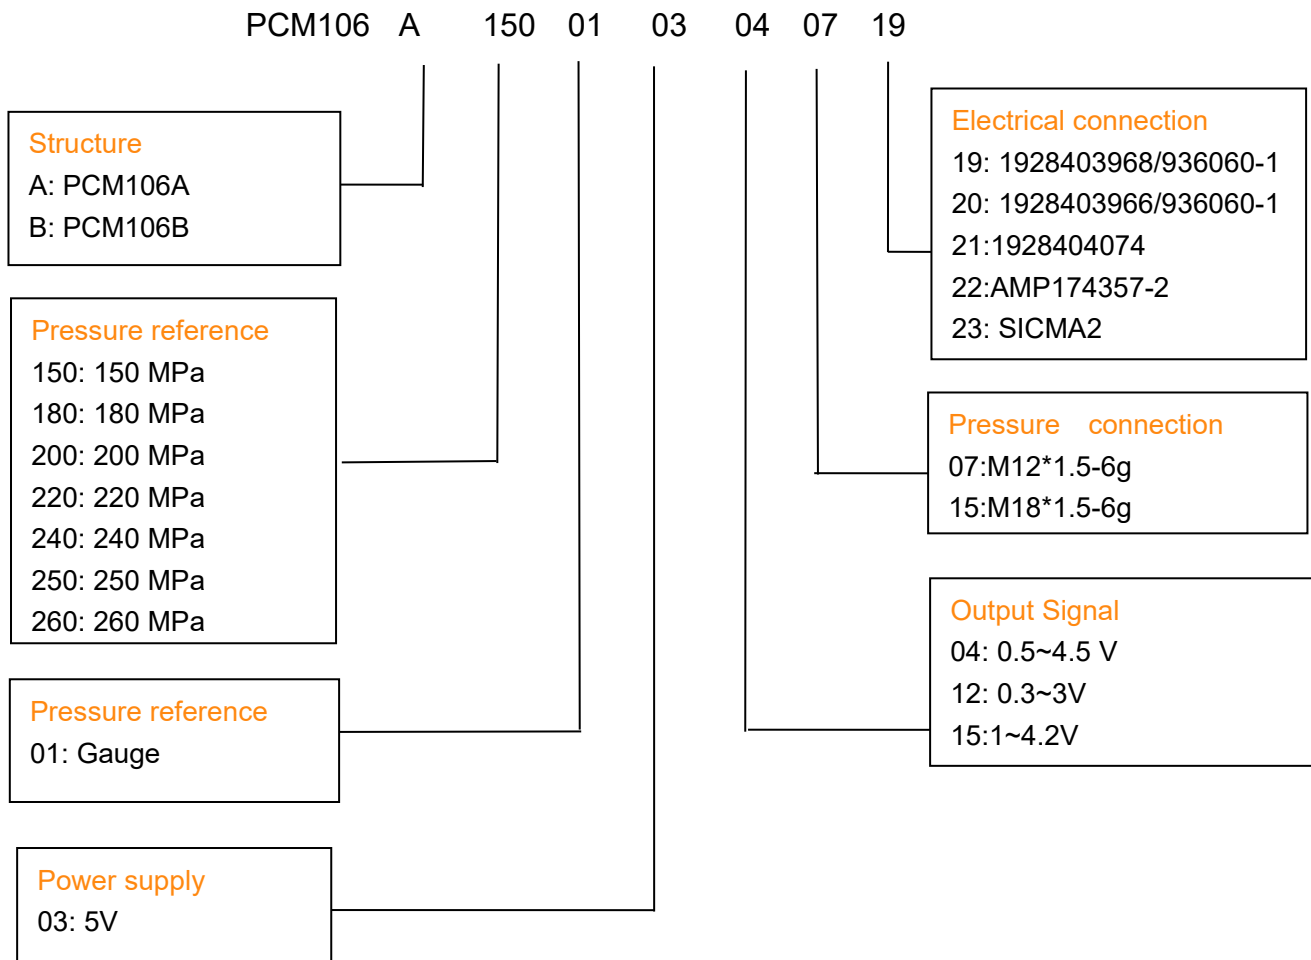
PCM106 A 150 01 03 04 07 19

Structure
A: PCM106A
B: PCM106B

Pressure reference
150: 150 MPa
180: 180 MPa
200: 200 MPa
220: 220 MPa
240: 240 MPa
250: 250 MPa
260: 260 MPa

Pressure reference
01: Gauge

Power supply
03: 5V

Electrical connection
19: 1928403968/936060-1
20: 1928403966/936060-1
21:1928404074
22:AMP174357-2
23: SICMA2

Pressure connection
07:M12*1.5-6g
15:M18*1.5-6g

Output Signal
04: 0.5~4.5 V
12: 0.3~3V
15:1~4.2V